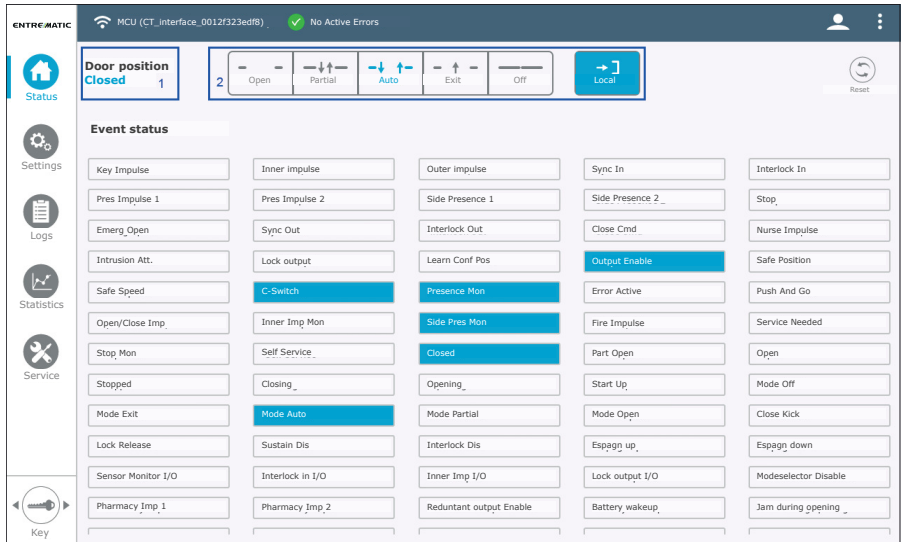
ENTREMATIC

MCU (CT_interface_0012f323edf8)

No Active Errors

Status

Settings

Logs

Statistics

Service

Key

Door position
Closed
1

2

Open

Partial

Auto

Exit

Off

Local

Reset

Event status

| Key Impulse | Inner impulse | Outer impulse | Sync In | Interlock In |
|---|---|---|---|---|
| Pres Impulse 1 | Pres Impulse 2 | Side Presence 1 | Side Presence 2 | Stop |
| Emerg Open | Sync Out | Interlock Out | Close Cmd | Nurse Impulse |
| Intrusion Att. | Lock output | Learn Conf Pos | Output Enable | Safe Position |
| Safe Speed | C-Switch | Presence Mon | Error Active | Push And Go |
| Open/Close Imp | Inner Imp Mon | Side Pres Mon | Fire Impulse | Service Needed |
| Stop Mon | Self Service | Closed | Part Open | Open |
| Stopped | Closing | Opening | Start Up | Mode Off |
| Mode Exit | Mode Auto | Mode Partial | Mode Open | Close Kick |
| Lock Release | Sustain Dis | Interlock Dis | Espagn up | Espagn down |
| Sensor Monitor I/O | Interlock in I/O | Inner Imp I/O | Lock output I/O | Modeselector Disable |
| Pharmacy Imp 1 | Pharmacy Imp 2 | Reduntant output Enable | Battery wakeup | Jam during opening |